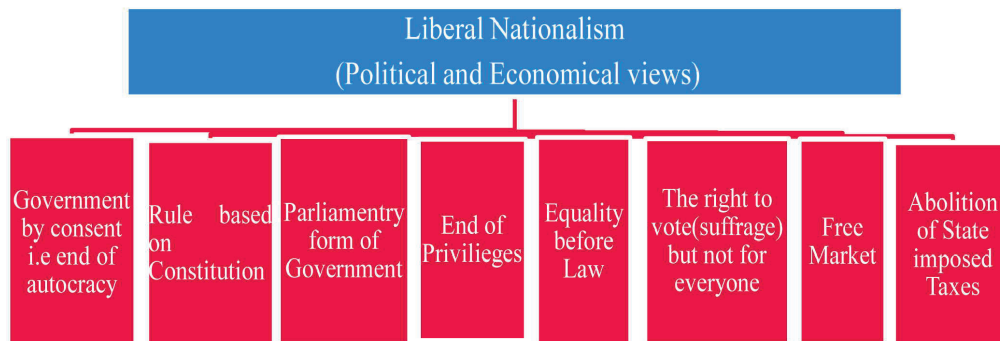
Liberal Nationalism
(Political and Economical views)

Government by consent i.e end of autocracy

Rule based on Constitution

Parliamentry form of Government

End of Privilieges

Equality before Law

The right to vote(suffrage) but not for everyone

Free Market

Abolition of State imposed Taxes